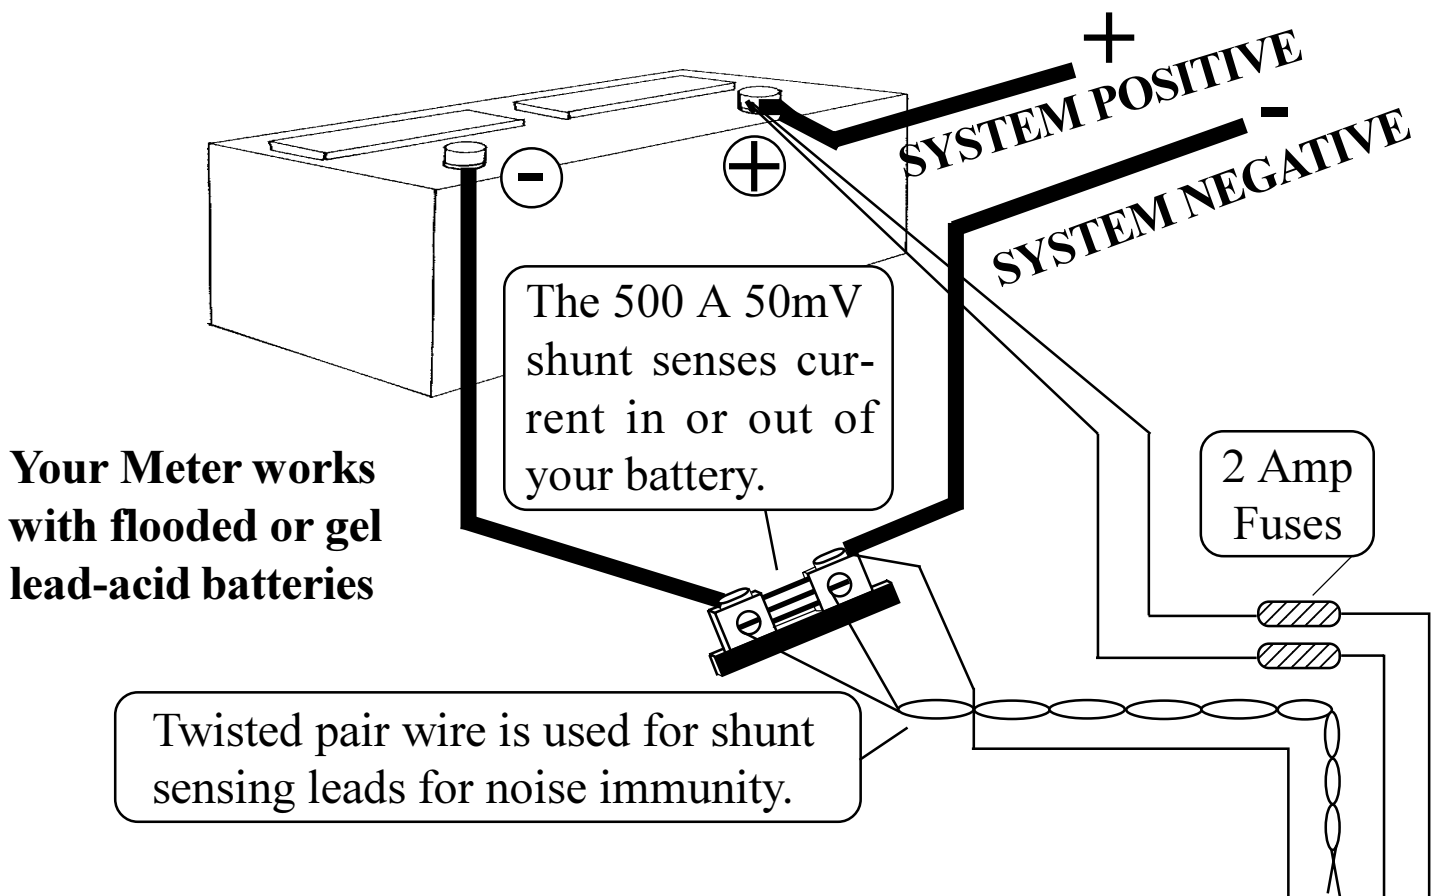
+
SYSTEM POSITIVE
-
SYSTEM NEGATIVE

-
+

The 500 A 50mV shunt senses current in or out of your battery.

Your Meter works with flooded or gel lead-acid batteries

2 Amp Fuses

Twisted pair wire is used for shunt sensing leads for noise immunity.